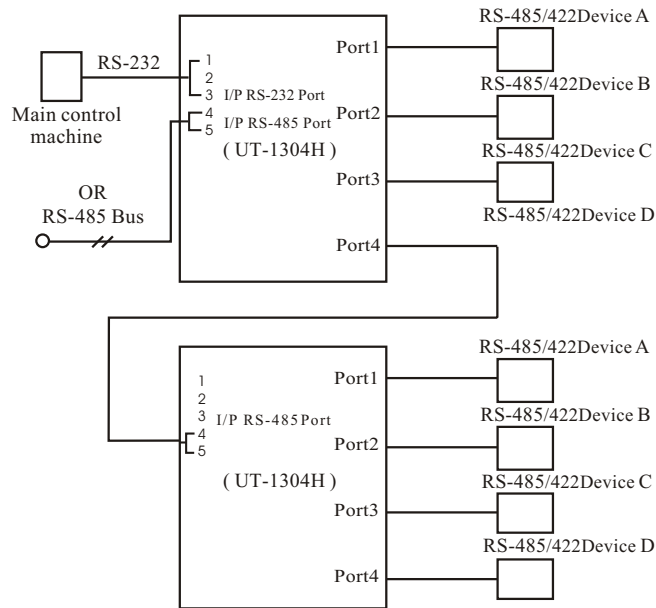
Main control machine

RS-232

1
2
3 I/P RS-232 Port
4
5 I/P RS-485 Port

OR
RS-485 Bus

Port1
Port2
( UT-1304H )
Port3
Port4

RS-485/422Device A
RS-485/422Device B
RS-485/422Device C
RS-485/422Device D

1
2
3 I/P RS-485Port
4
5

Port1
Port2
( UT-1304H )
Port3
Port4

RS-485/422Device A
RS-485/422Device B
RS-485/422Device C
RS-485/422Device D